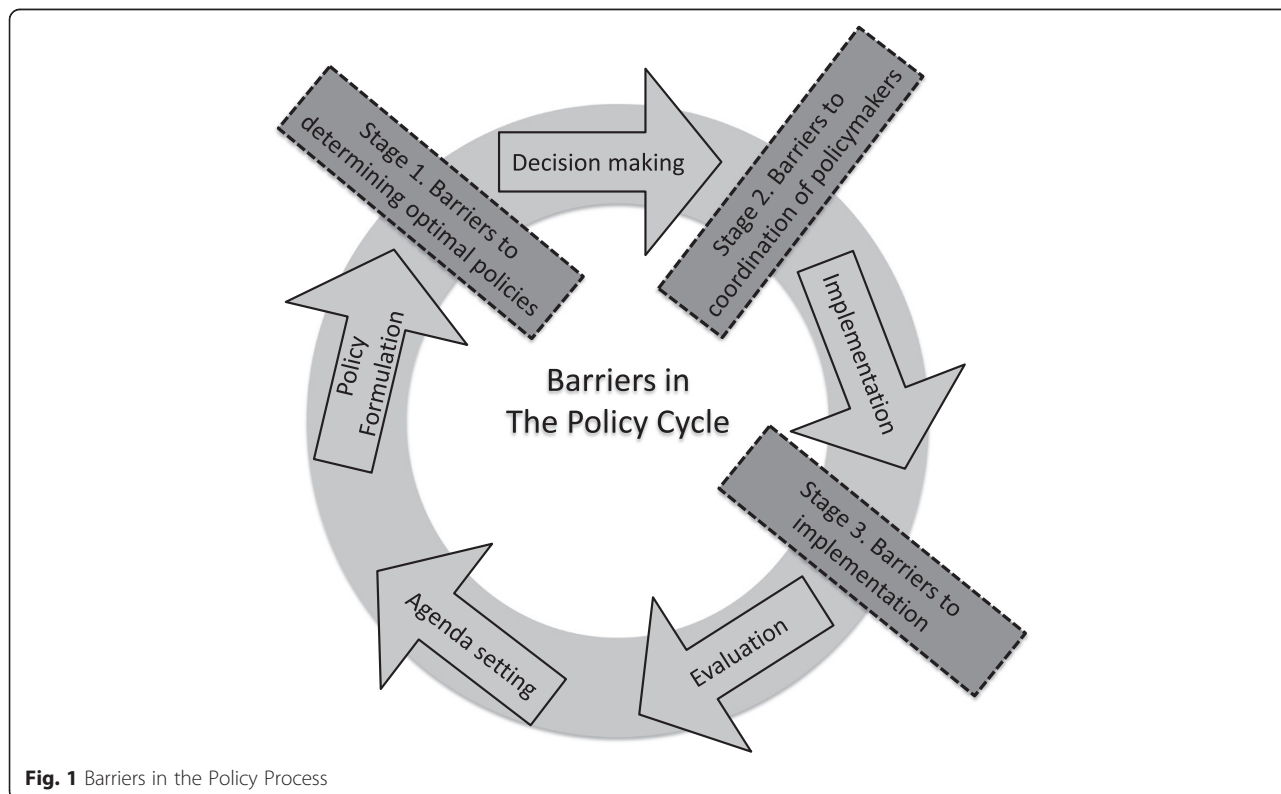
Stage 1. Barriers to determining optimal policies

Decision making

Stage 2. Barriers to coordination of policymakers

Implementation

Policy Formulation

Barriers in The Policy Cycle

Stage 3. Barriers to implementation

Evaluation

Agenda setting

Fig. 1 Barriers in the Policy Process